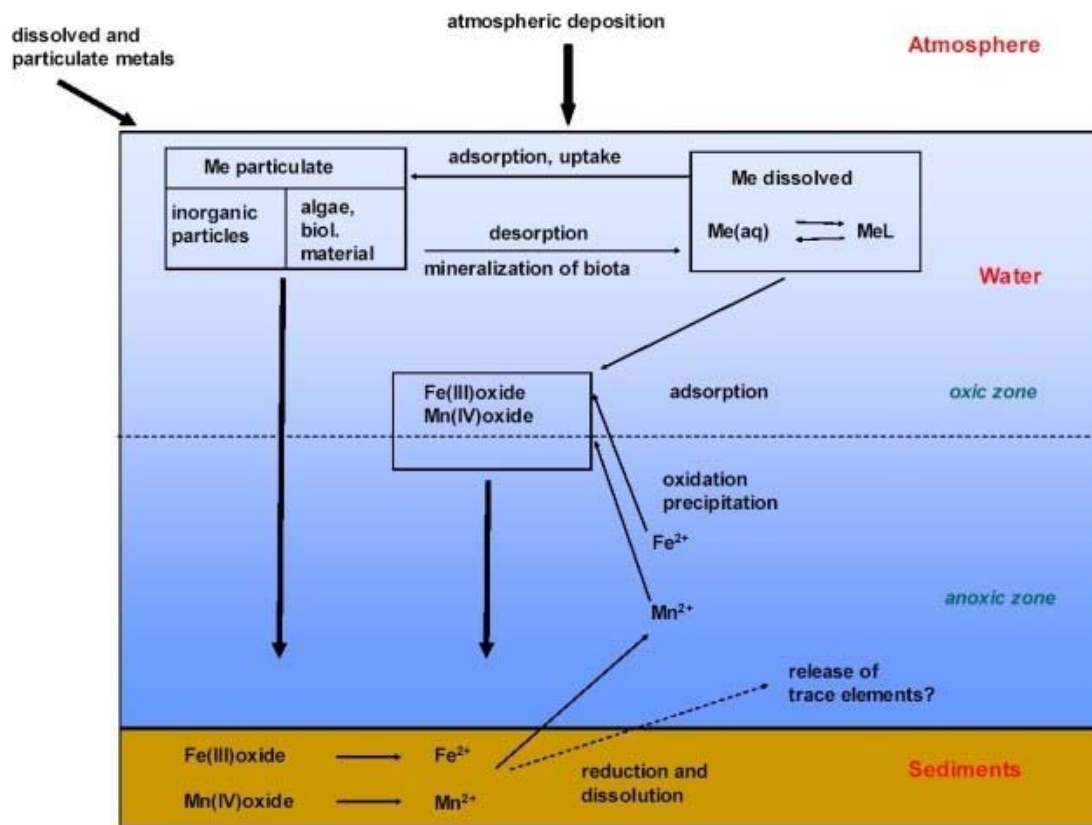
dissolved and particulate metals

atmospheric deposition

Atmosphere

Me particulate

inorganic particles

algae, biol. material

adsorption, uptake

desorption

mineralization of biota

Me dissolved

Me(aq) $\rightleftarrows$ MeL

Water

Fe(III)oxide
Mn(IV)oxide

adsorption

oxic zone

oxidation precipitation

$Fe^{2+}$

anoxic zone

$Mn^{2+}$

release of trace elements?

Fe(III)oxide $\longrightarrow$ $Fe^{2+}$

Mn(IV)oxide $\longrightarrow$ $Mn^{2+}$

reduction and dissolution

Sediments